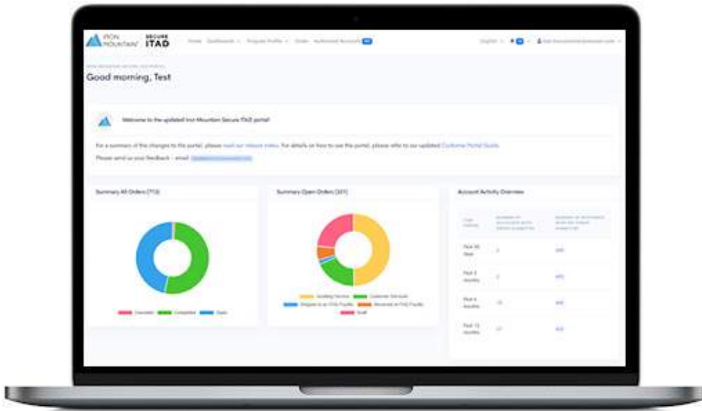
IRON MOUNTAIN SECURE ITAD

Home Dashboards Program Profile Order Authorized Account

English

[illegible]

Good morning, Test

Welcome to the updated Iron Mountain Secure ITAD portal!

For a summary of the changes to the portal, please read our release notes. For details on how to use the portal, please refer to our updated Customer Portal Guide.

Please send us your feedback - email: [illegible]

Summary All Orders (712)

Cancelled Completed Open

Summary Open Orders (201)

Awaiting Service Customer Services Shipped to an ITAD Facility Received at ITAD Facility Draft

Account Activity Overview

| Time Periods | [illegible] | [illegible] |
|---|---|---|
| Past 30 Days | 2 | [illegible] |
| Past 3 months | 3 | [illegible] |
| Past 6 months | 15 | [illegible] |
| Past 12 months | 27 | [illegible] |